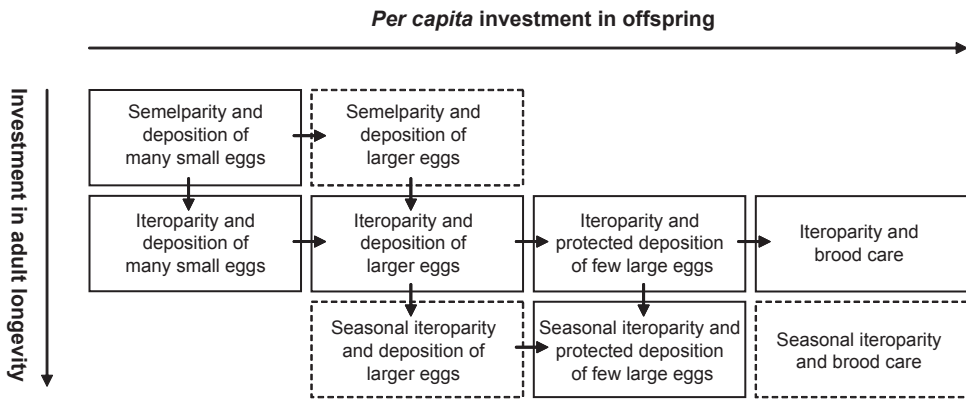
*Per capita* investment in offspring

Investment in adult longevity

Semelparity and deposition of many small eggs

Semelparity and deposition of larger eggs

Iteroparity and deposition of many small eggs

Iteroparity and deposition of larger eggs

Iteroparity and protected deposition of few large eggs

Iteroparity and brood care

Seasonal iteroparity and deposition of larger eggs

Seasonal iteroparity and protected deposition of few large eggs

Seasonal iteroparity and brood care